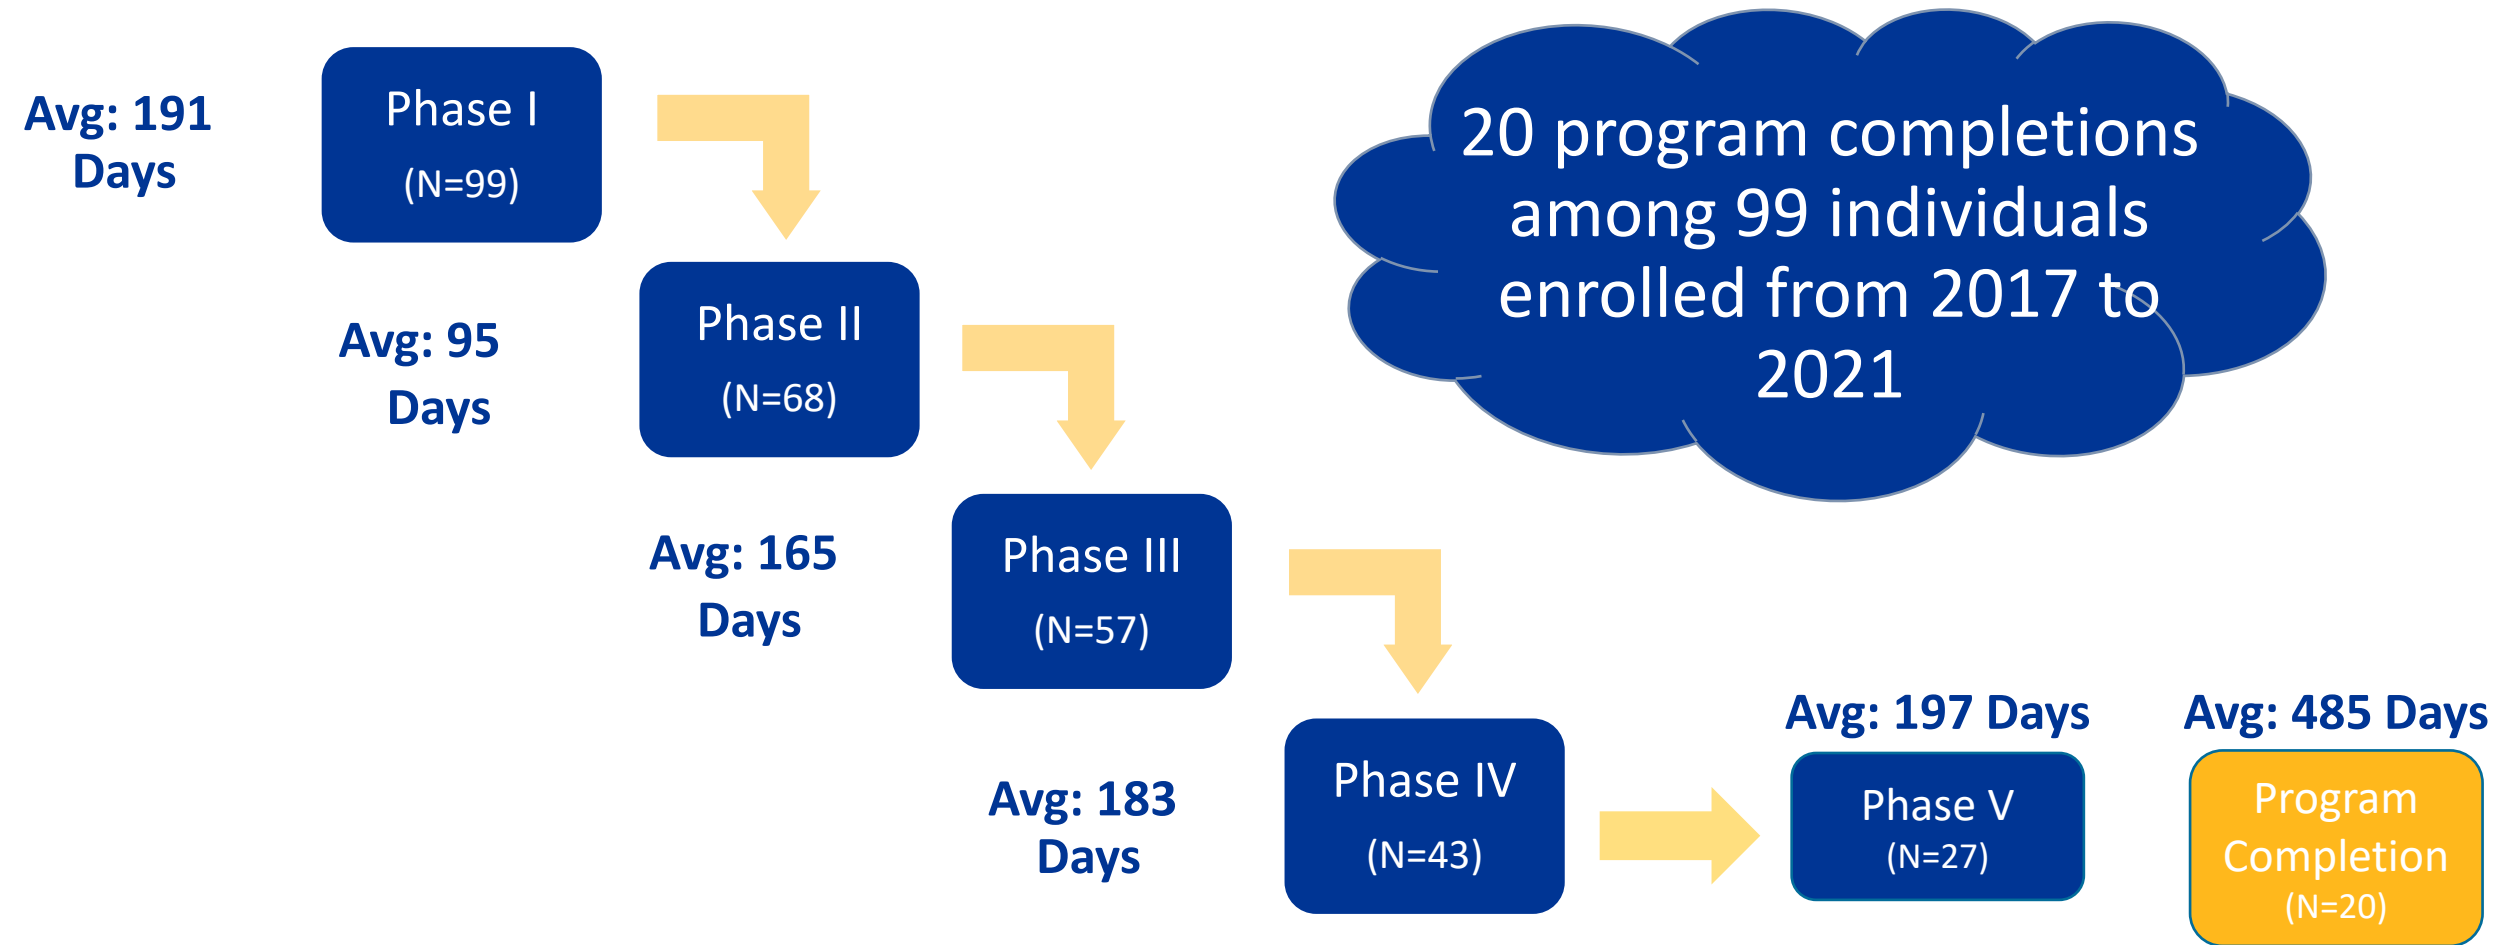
Avg: 191 Days

Phase I
(N=99)

20 program completions among 99 individuals enrolled from 2017 to 2021

Avg: 95 Days

Phase II
(N=68)

Avg: 165 Days

Phase III
(N=57)

Avg: 183 Days

Phase IV
(N=43)

Avg: 197 Days

Phase V
(N=27)

Avg: 485 Days

Program Completion
(N=20)